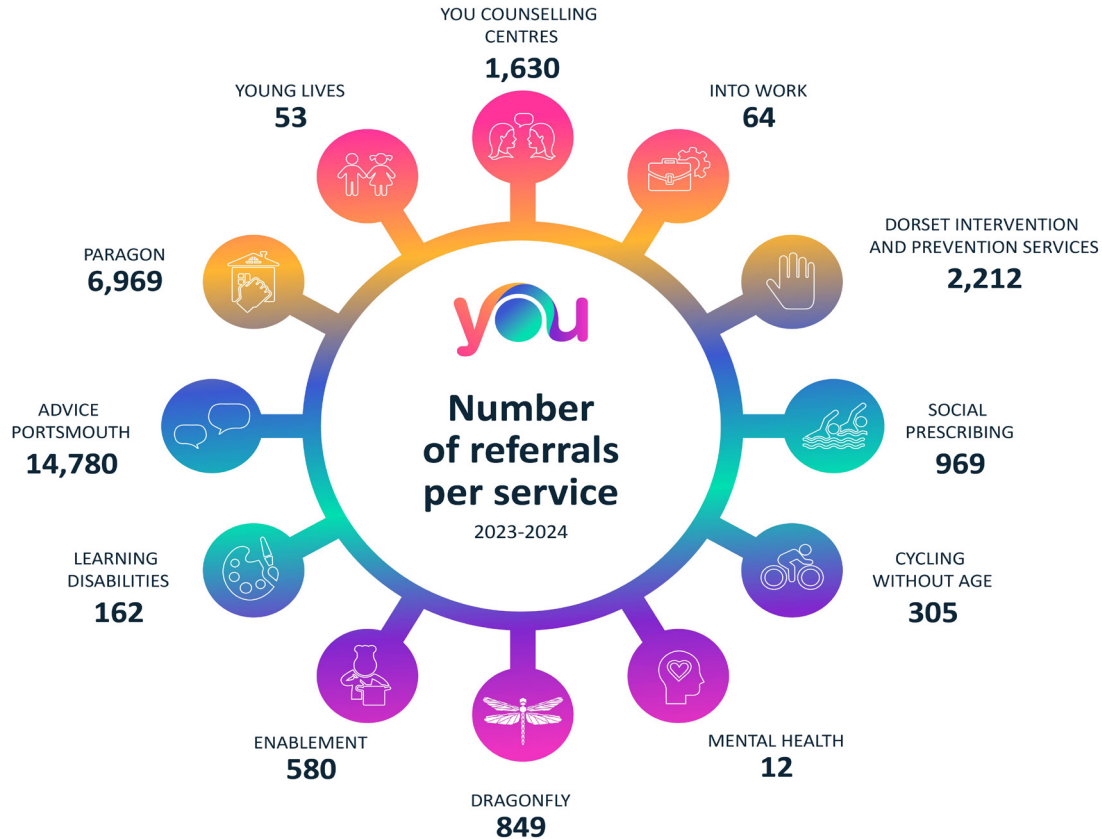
YOU COUNSELLING CENTRES
1,630

INTO WORK
64

DORSET INTERVENTION AND PREVENTION SERVICES
2,212

SOCIAL PRESCRIBING
969

CYCLING WITHOUT AGE
305

MENTAL HEALTH
12

DRAGONFLY
849

ENABLEMENT
580

LEARNING DISABILITIES
162

ADVICE PORTSMOUTH
14,780

PARAGON
6,969

YOUNG LIVES
53

you

Number of referrals per service

2023-2024